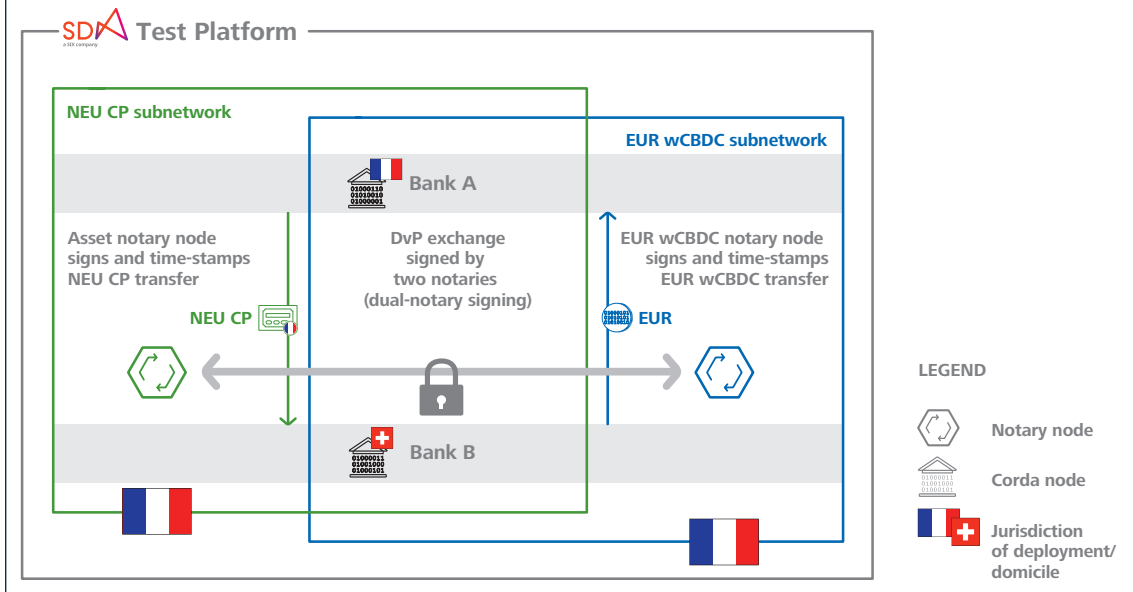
SDX
a SIX company
Test Platform

NEU CP subnetwork

EUR wCBDC subnetwork

01000110
01010010
01000001
Bank A

Asset notary node signs and time-stamps NEU CP transfer

DvP exchange signed by two notaries (dual-notary signing)

EUR wCBDC notary node signs and time-stamps EUR wCBDC transfer

NEU CP

EUR

01000011
01001000
01000101
Bank B

LEGEND

Notary node

Corda node

Jurisdiction of deployment/ domicile